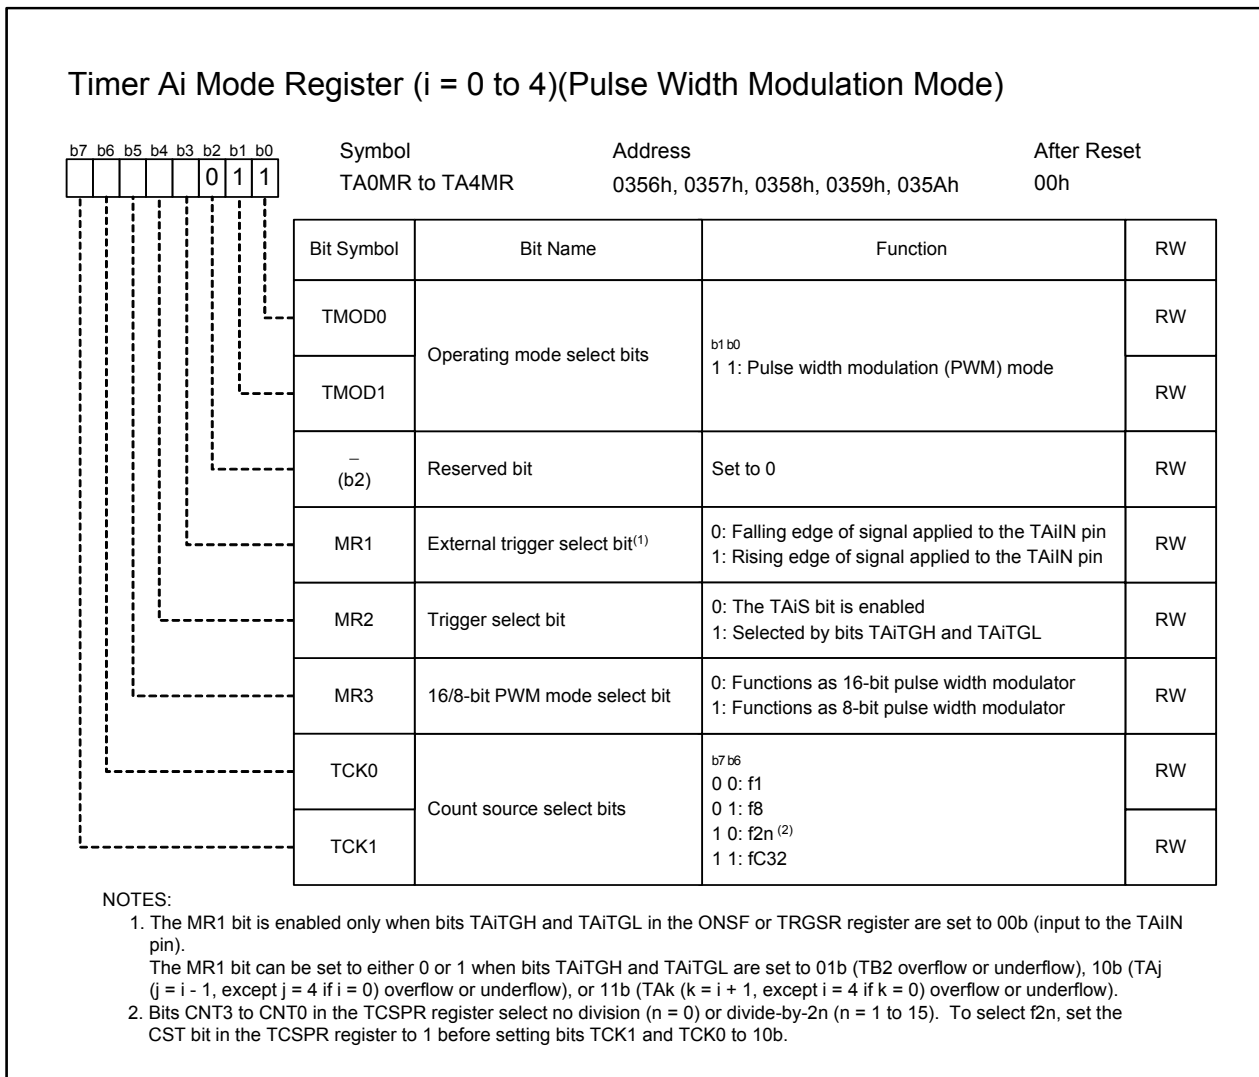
Timer Ai Mode Register (i = 0 to 4)(Pulse Width Modulation Mode)

b7 b6 b5 b4 b3 b2 b1 b0

0 1 1

Symbol
TA0MR to TA4MR

Address
0356h, 0357h, 0358h, 0359h, 035Ah

After Reset
00h

| Bit Symbol | Bit Name | Function | RW |
|---|---|---|---|
| TMOD0 | Operating mode select bits | b1 b0<br>1 1: Pulse width modulation (PWM) mode | RW |
| TMOD1 | | | RW |
| –<br>(b2) | Reserved bit | Set to 0 | RW |
| MR1 | External trigger select bit$^{(1)}$ | 0: Falling edge of signal applied to the TAiIN pin<br>1: Rising edge of signal applied to the TAiIN pin | RW |
| MR2 | Trigger select bit | 0: The TAiS bit is enabled<br>1: Selected by bits TAiTGH and TAiTGL | RW |
| MR3 | 16/8-bit PWM mode select bit | 0: Functions as 16-bit pulse width modulator<br>1: Functions as 8-bit pulse width modulator | RW |
| TCK0 | Count source select bits | b7 b6<br>0 0: f1<br>0 1: f8<br>1 0: f2n $^{(2)}$<br>1 1: fC32 | RW |
| TCK1 | | | RW |

NOTES:
1. The MR1 bit is enabled only when bits TAiTGH and TAiTGL in the ONSF or TRGSR register are set to 00b (input to the TAiIN pin).
The MR1 bit can be set to either 0 or 1 when bits TAiTGH and TAiTGL are set to 01b (TB2 overflow or underflow), 10b (TAj (j = i - 1, except j = 4 if i = 0) overflow or underflow), or 11b (TAk (k = i + 1, except i = 4 if k = 0) overflow or underflow).
2. Bits CNT3 to CNT0 in the TCSPR register select no division (n = 0) or divide-by-2n (n = 1 to 15). To select f2n, set the CST bit in the TCSPR register to 1 before setting bits TCK1 and TCK0 to 10b.